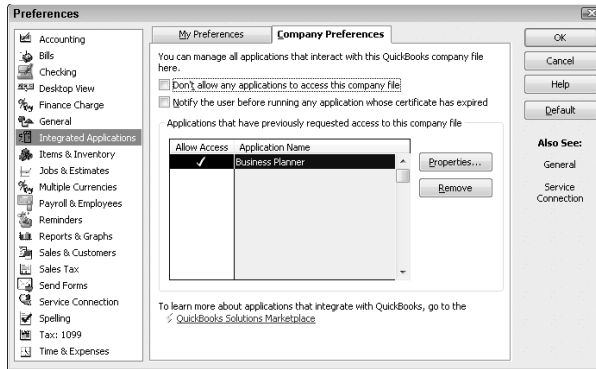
Preferences

Accounting
Bills
Checking
Desktop View
Finance Charge
General
Integrated Applications
Items & Inventory
Jobs & Estimates
Multiple Currencies
Payroll & Employees
Reminders
Reports & Graphs
Sales & Customers
Sales Tax
Send Forms
Service Connection
Spelling
Tax: 1099
Time & Expenses

My Preferences
Company Preferences

You can manage all applications that interact with this QuickBooks company file here.

Don't allow any applications to access this company file

Notify the user before running any application whose certificate has expired

Applications that have previously requested access to this company file

| Allow Access | Application Name |
|---|---|
| ✓ | Business Planner |

Properties...

Remove

To learn more about applications that integrate with QuickBooks, go to the
QuickBooks Solutions Marketplace

OK

Cancel

Help

Default

Also See:

General

Service Connection